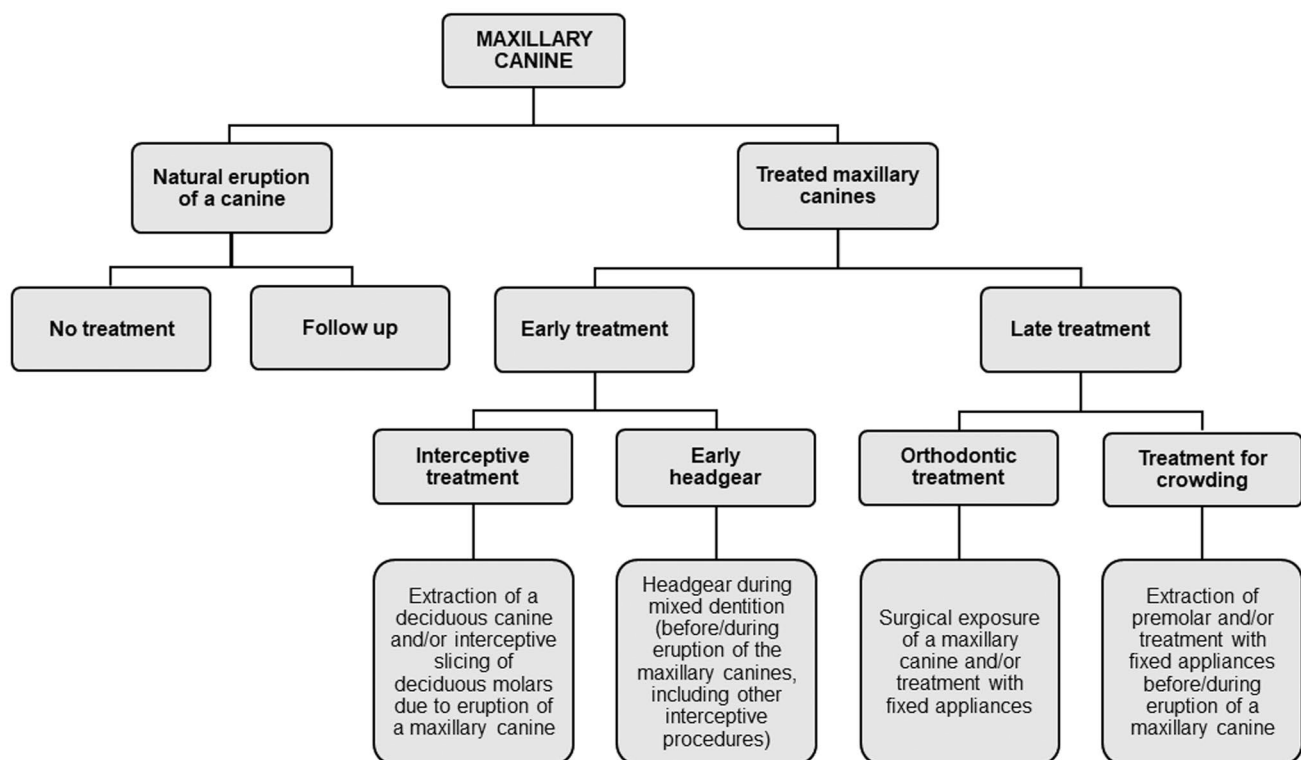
MAXILLARY CANINE

Natural eruption of a canine

Treated maxillary canines

No treatment

Follow up

Early treatment

Late treatment

Interceptive treatment

Early headgear

Orthodontic treatment

Treatment for crowding

Extraction of a deciduous canine and/or interceptive slicing of deciduous molars due to eruption of a maxillary canine

Headgear during mixed dentition (before/during eruption of the maxillary canines, including other interceptive procedures)

Surgical exposure of a maxillary canine and/or treatment with fixed appliances

Extraction of premolar and/or treatment with fixed appliances before/during eruption of a maxillary canine